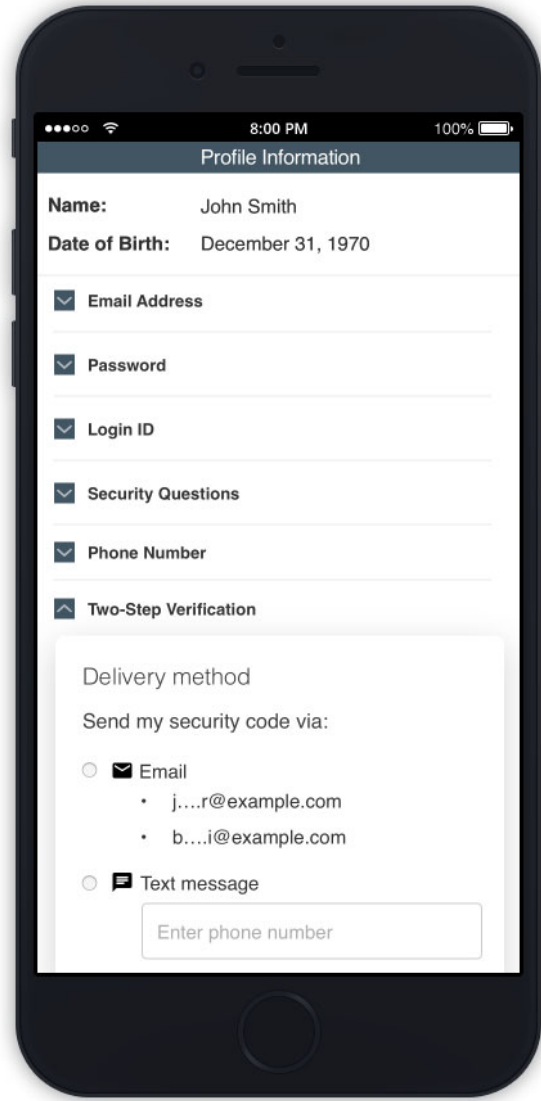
8:00 PM
100%

Profile Information

Name: John Smith

Date of Birth: December 31, 1970

Email Address

Password

Login ID

Security Questions

Phone Number

Two-Step Verification

Delivery method

Send my security code via:

Email

- j….r@example.com
- b….i@example.com

Text message

Enter phone number